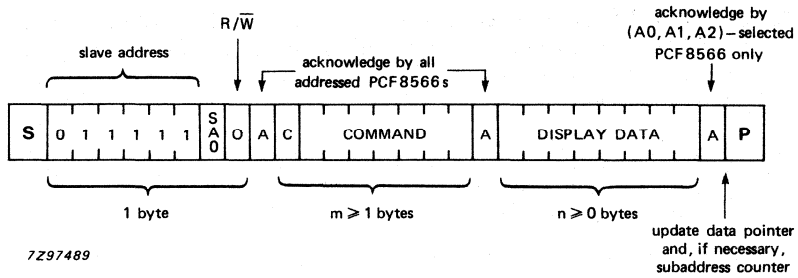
slave address

R/$\overline{W}$

acknowledge by all addressed PCF8566s

acknowledge by (A0, A1, A2) – selected PCF8566 only

| S | 0 | 1 | 1 | 1 | 1 | 1 | SA0 | 0 | A | C | COMMAND | A | DISPLAY DATA | A | P |
|---|---|---|---|---|---|---|---|---|---|---|---|---|---|---|---|

1 byte

m $\geqslant$ 1 bytes

n $\geqslant$ 0 bytes

update data pointer and, if necessary, subaddress counter

7Z97489